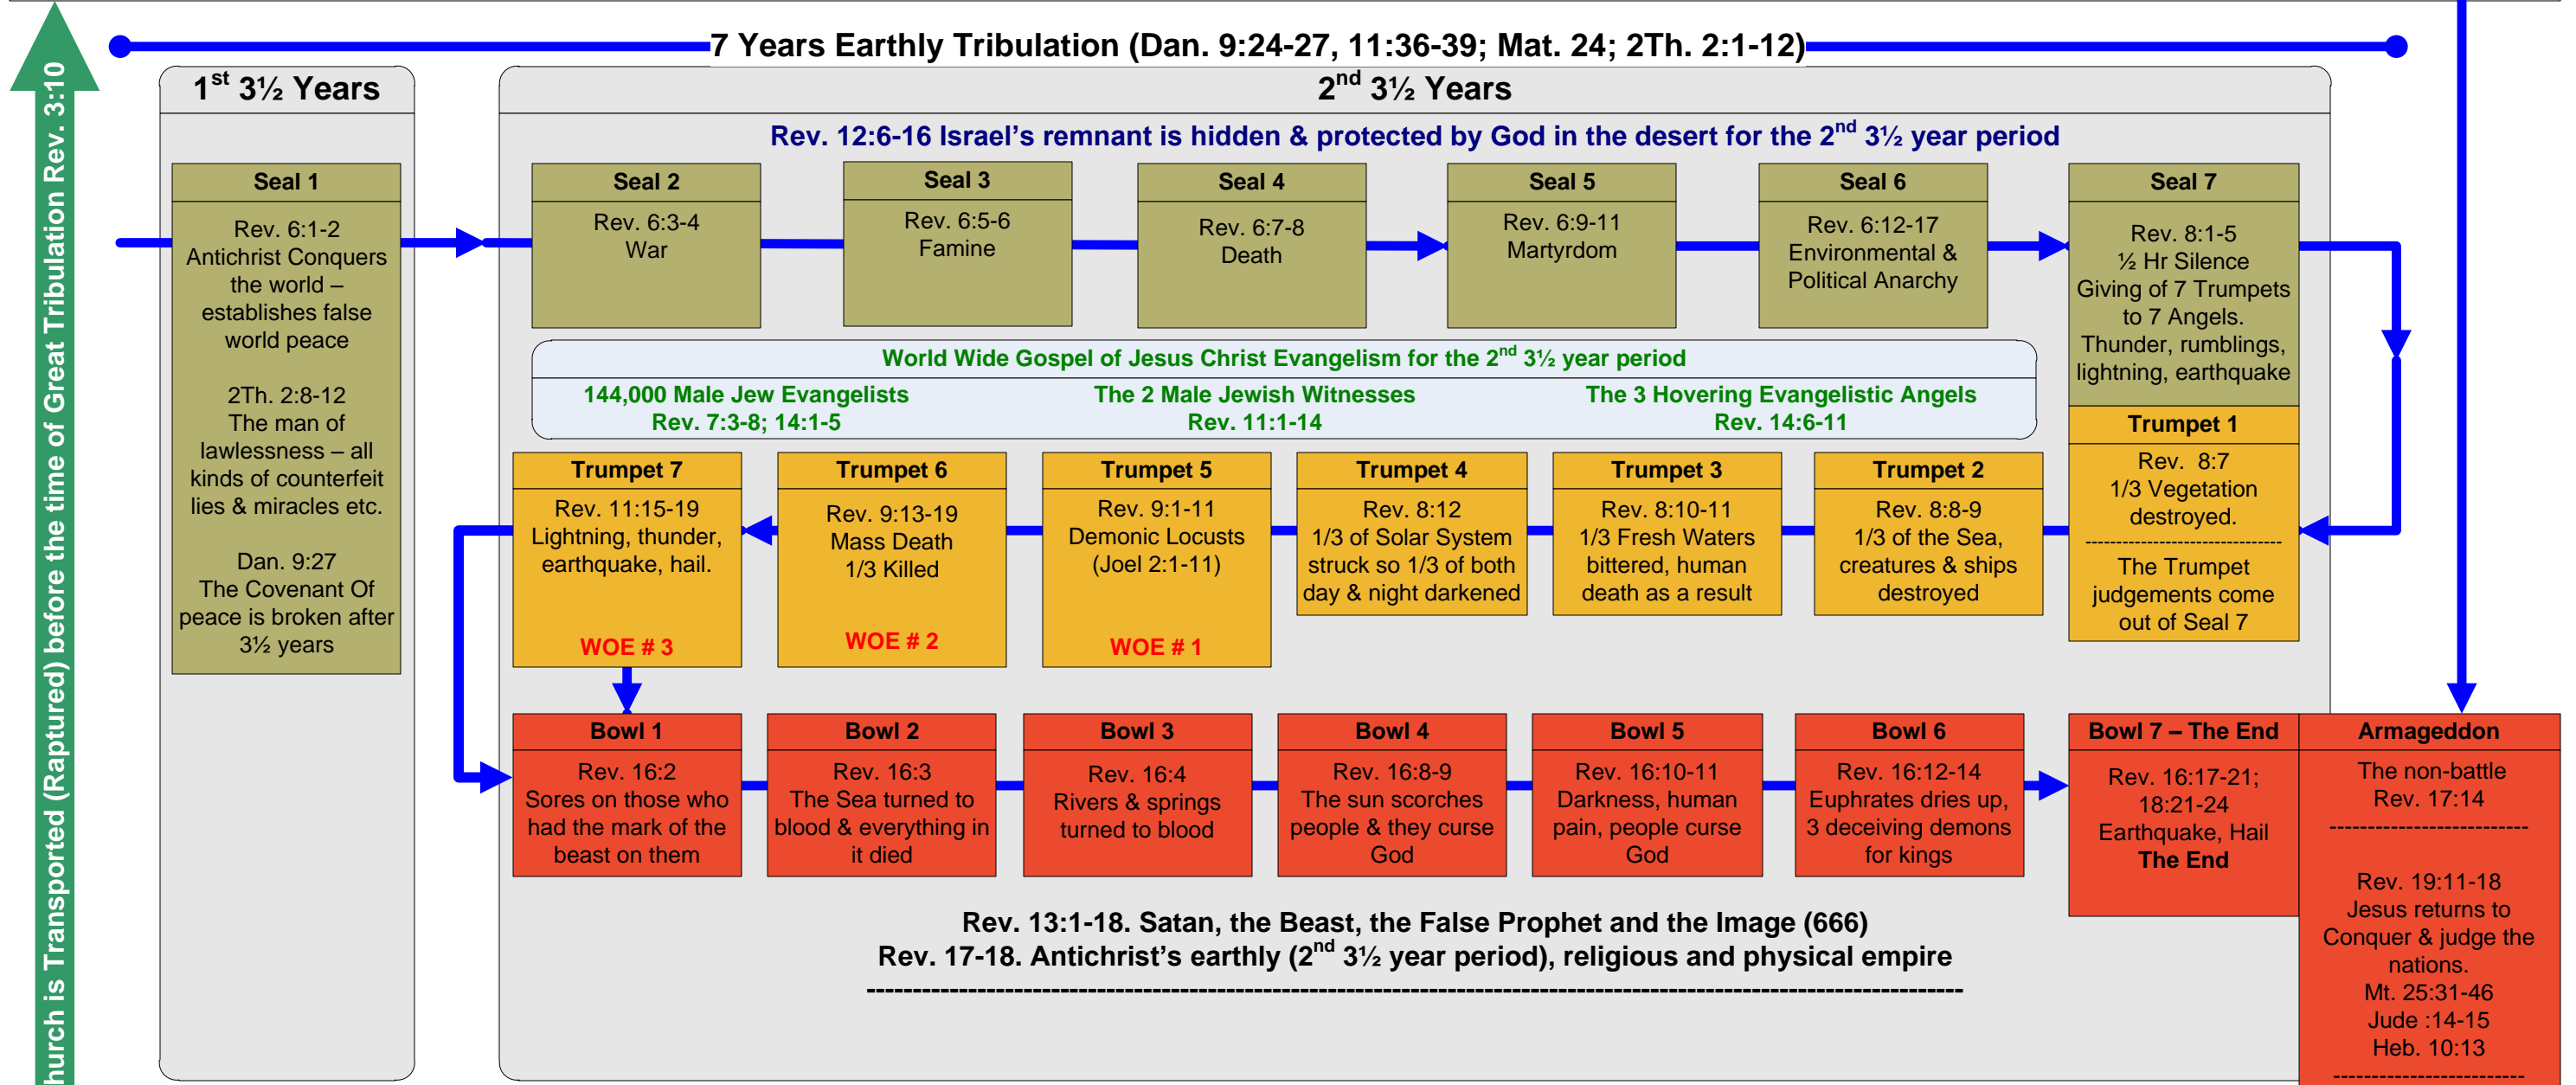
hurch is Transported (Raptured) before the time of Great Tribulation Rev. 3:10

7 Years Earthly Tribulation (Dan. 9:24-27, 11:36-39; Mat. 24; 2Th. 2:1-12)

1$^{st}$ 3½ Years

2$^{nd}$ 3½ Years

Rev. 12:6-16 Israel's remnant is hidden & protected by God in the desert for the 2$^{nd}$ 3½ year period

Seal 1
Rev. 6:1-2
Antichrist Conquers the world – establishes false world peace

2Th. 2:8-12
The man of lawlessness – all kinds of counterfeit lies & miracles etc.

Dan. 9:27
The Covenant Of peace is broken after 3½ years

Seal 2
Rev. 6:3-4
War

Seal 3
Rev. 6:5-6
Famine

Seal 4
Rev. 6:7-8
Death

Seal 5
Rev. 6:9-11
Martyrdom

Seal 6
Rev. 6:12-17
Environmental & Political Anarchy

Seal 7
Rev. 8:1-5
½ Hr Silence
Giving of 7 Trumpets to 7 Angels.
Thunder, rumblings, lightning, earthquake

World Wide Gospel of Jesus Christ Evangelism for the 2$^{nd}$ 3½ year period

144,000 Male Jew Evangelists
Rev. 7:3-8; 14:1-5

The 2 Male Jewish Witnesses
Rev. 11:1-14

The 3 Hovering Evangelistic Angels
Rev. 14:6-11

Trumpet 1
Rev. 8:7
1/3 Vegetation destroyed.
The Trumpet judgements come out of Seal 7

Trumpet 7
Rev. 11:15-19
Lightning, thunder, earthquake, hail.
WOE # 3

Trumpet 6
Rev. 9:13-19
Mass Death
1/3 Killed
WOE # 2

Trumpet 5
Rev. 9:1-11
Demonic Locusts
(Joel 2:1-11)
WOE # 1

Trumpet 4
Rev. 8:12
1/3 of Solar System struck so 1/3 of both day & night darkened

Trumpet 3
Rev. 8:10-11
1/3 Fresh Waters bittered, human death as a result

Trumpet 2
Rev. 8:8-9
1/3 of the Sea, creatures & ships destroyed

Bowl 1
Rev. 16:2
Sores on those who had the mark of the beast on them

Bowl 2
Rev. 16:3
The Sea turned to blood & everything in it died

Bowl 3
Rev. 16:4
Rivers & springs turned to blood

Bowl 4
Rev. 16:8-9
The sun scorches people & they curse God

Bowl 5
Rev. 16:10-11
Darkness, human pain, people curse God

Bowl 6
Rev. 16:12-14
Euphrates dries up, 3 deceiving demons for kings

Bowl 7 – The End
Rev. 16:17-21;
18:21-24
Earthquake, Hail
The End

Armageddon
The non-battle
Rev. 17:14
------------------------
Rev. 19:11-18
Jesus returns to Conquer & judge the nations.
Mt. 25:31-46
Jude :14-15
Heb. 10:13
------------------------

Rev. 13:1-18. Satan, the Beast, the False Prophet and the Image (666)
Rev. 17-18. Antichrist's earthly (2$^{nd}$ 3½ year period), religious and physical empire
--------------------------------------------------------------------------------